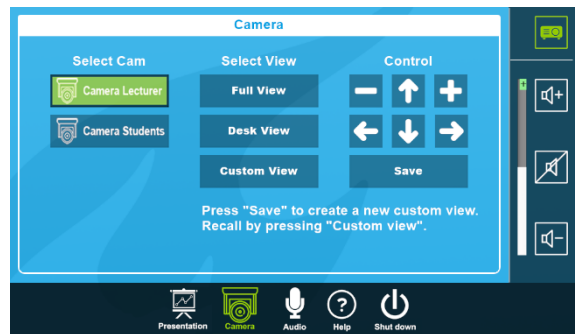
Camera

Select Cam

Camera Lecturer

Camera Students

Select View

Full View

Desk View

Custom View

Control

Save

Press "Save" to create a new custom view.
Recall by pressing "Custom view".

Presentation

Camera

Audio

Help

Shut down